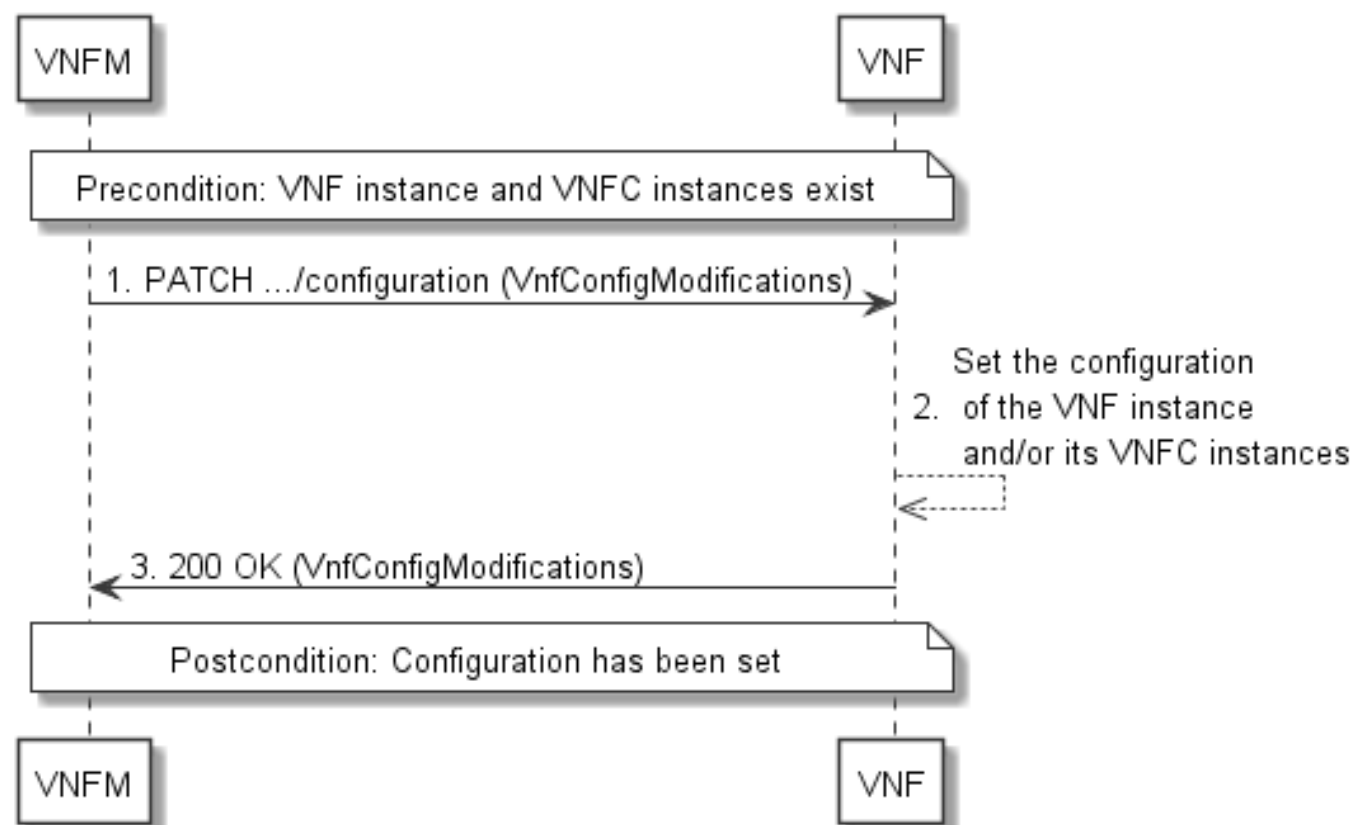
VNFM

VNF

Precondition: VNF instance and VNFC instances exist

1. PATCH .../configuration (VnfConfigModifications)

2. Set the configuration of the VNF instance and/or its VNFC instances

3. 200 OK (VnfConfigModifications)

Postcondition: Configuration has been set

VNFM

VNF